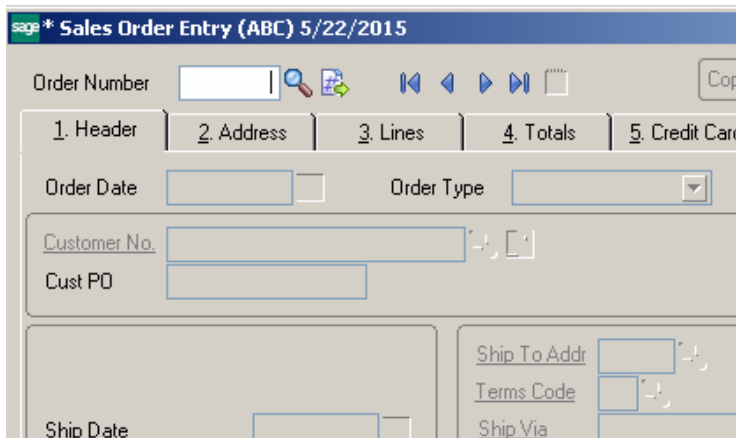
sage * Sales Order Entry (ABC) 5/22/2015

Order Number

Cop

1. Header
2. Address
3. Lines
4. Totals
5. Credit Card

Order Date
Order Type

Customer No.
Cust PO

Ship Date

Ship To Addr
Terms Code
Ship Via